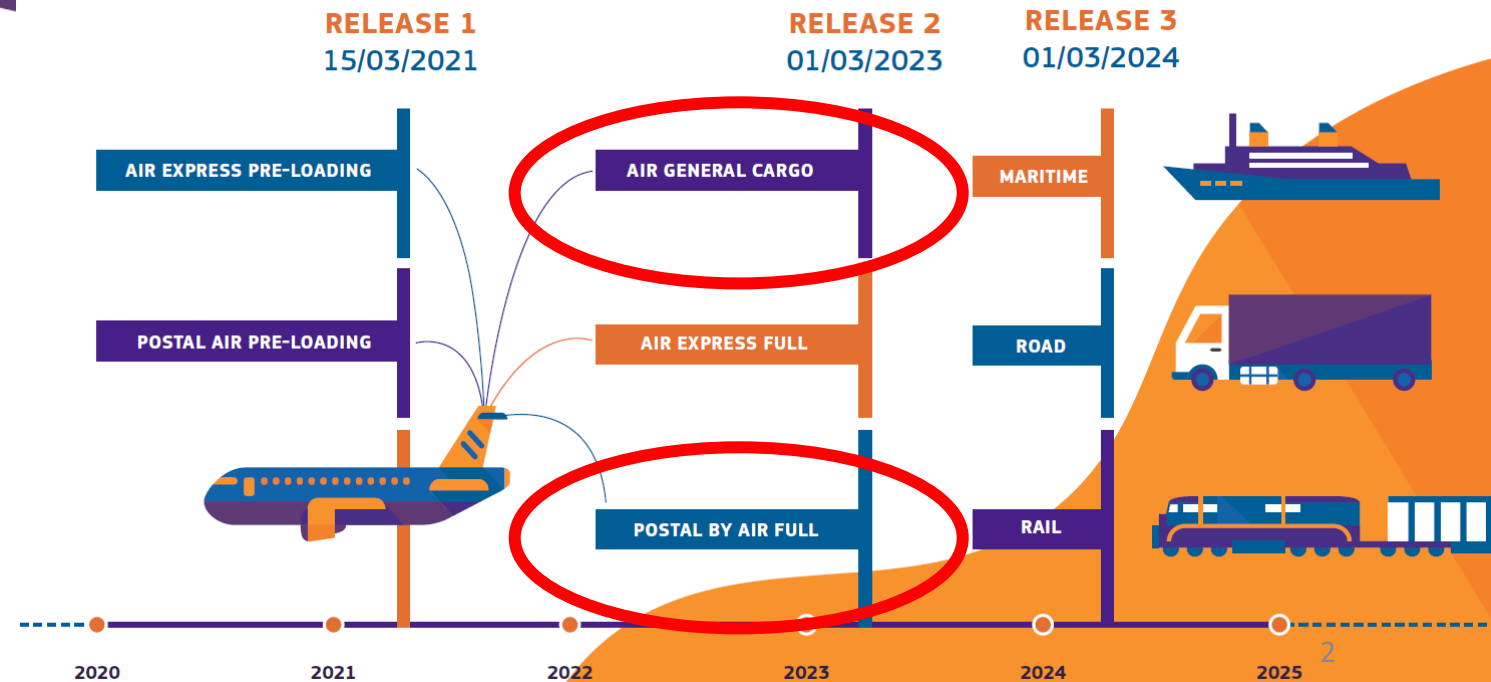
RELEASE 1
15/03/2021

RELEASE 2
01/03/2023

RELEASE 3
01/03/2024

AIR EXPRESS PRE-LOADING

AIR GENERAL CARGO

MARITIME

POSTAL AIR PRE-LOADING

AIR EXPRESS FULL

ROAD

POSTAL BY AIR FULL

RAIL

2020

2021

2022

2023

2024

2025

2